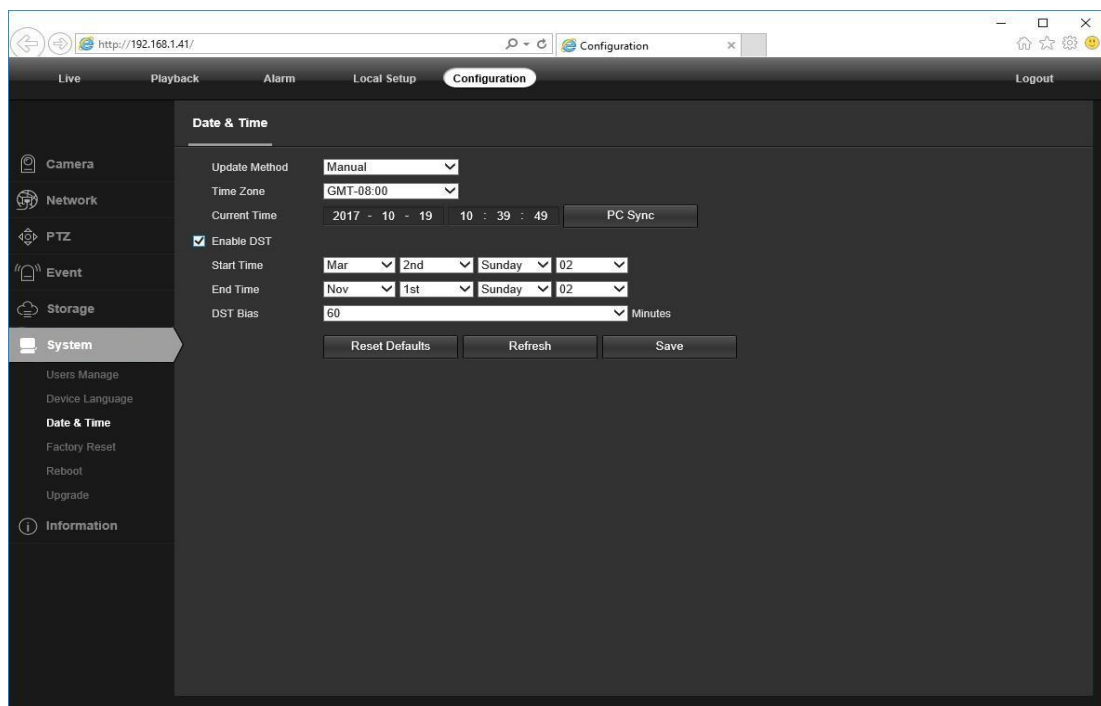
http://192.168.1.41/

Configuration

Live
Playback
Alarm
Local Setup
Configuration
Logout

Date & Time

Camera
Network
PTZ
Event
Storage
System
Users Manage
Device Language
Date & Time
Factory Reset
Reboot
Upgrade
Information

Update Method
Manual
Time Zone
GMT-08:00
Current Time
2017 - 10 - 19  10 : 39 : 49
PC Sync
Enable DST
Start Time
Mar
2nd
Sunday
02
End Time
Nov
1st
Sunday
02
DST Bias
60
Minutes

Reset Defaults
Refresh
Save